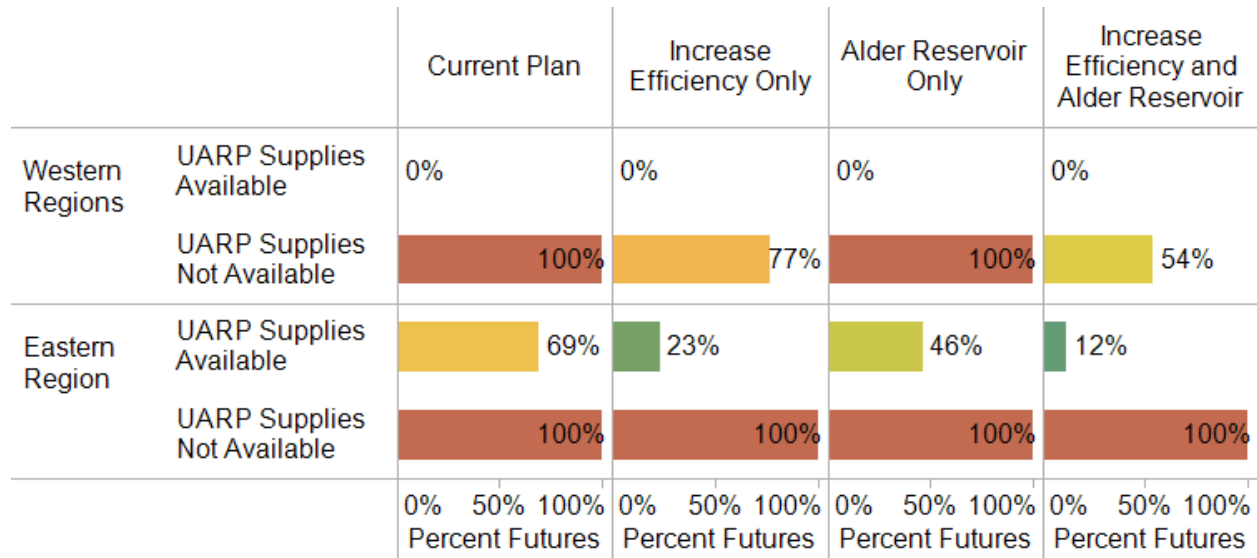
| | | Current Plan | Increase Efficiency Only | Alder Reservoir Only | Increase Efficiency and Alder Reservoir |
|---|---|---|---|---|---|
| Western Regions | UARP Supplies Available | 0% | 0% | 0% | 0% |
| | UARP Supplies Not Available | 100% | 77% | 100% | 54% |
| Eastern Region | UARP Supplies Available | 69% | 23% | 46% | 12% |
| | UARP Supplies Not Available | 100% | 100% | 100% | 100% |
| | | 0% 50% 100% Percent Futures | 0% 50% 100% Percent Futures | 0% 50% 100% Percent Futures | 0% 50% 100% Percent Futures |